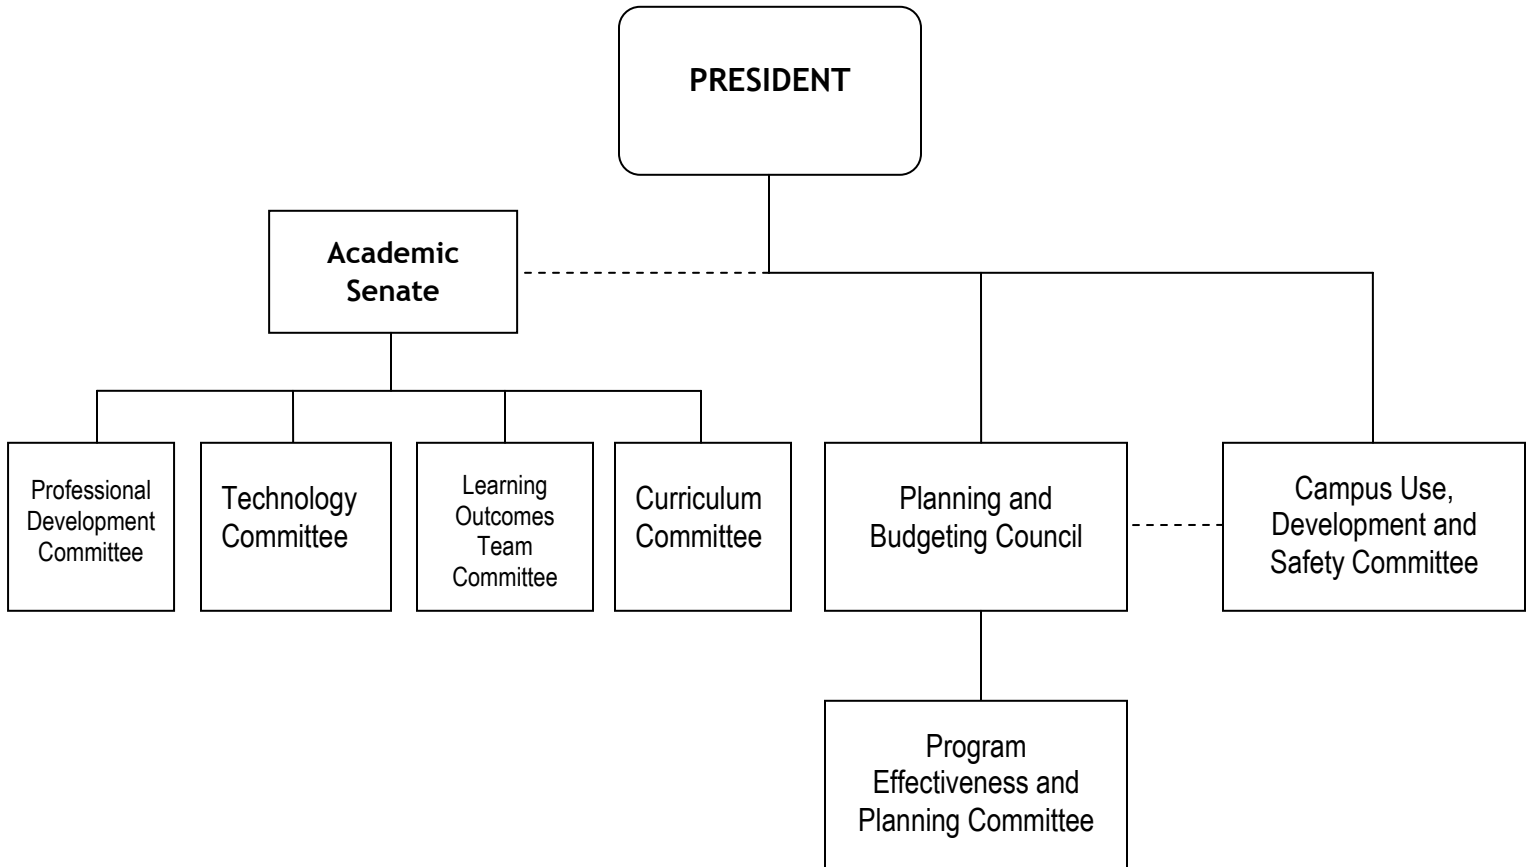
PRESIDENT

Academic Senate

Professional Development Committee

Technology Committee

Learning Outcomes Team Committee

Curriculum Committee

Planning and Budgeting Council

Campus Use, Development and Safety Committee

Program Effectiveness and Planning Committee